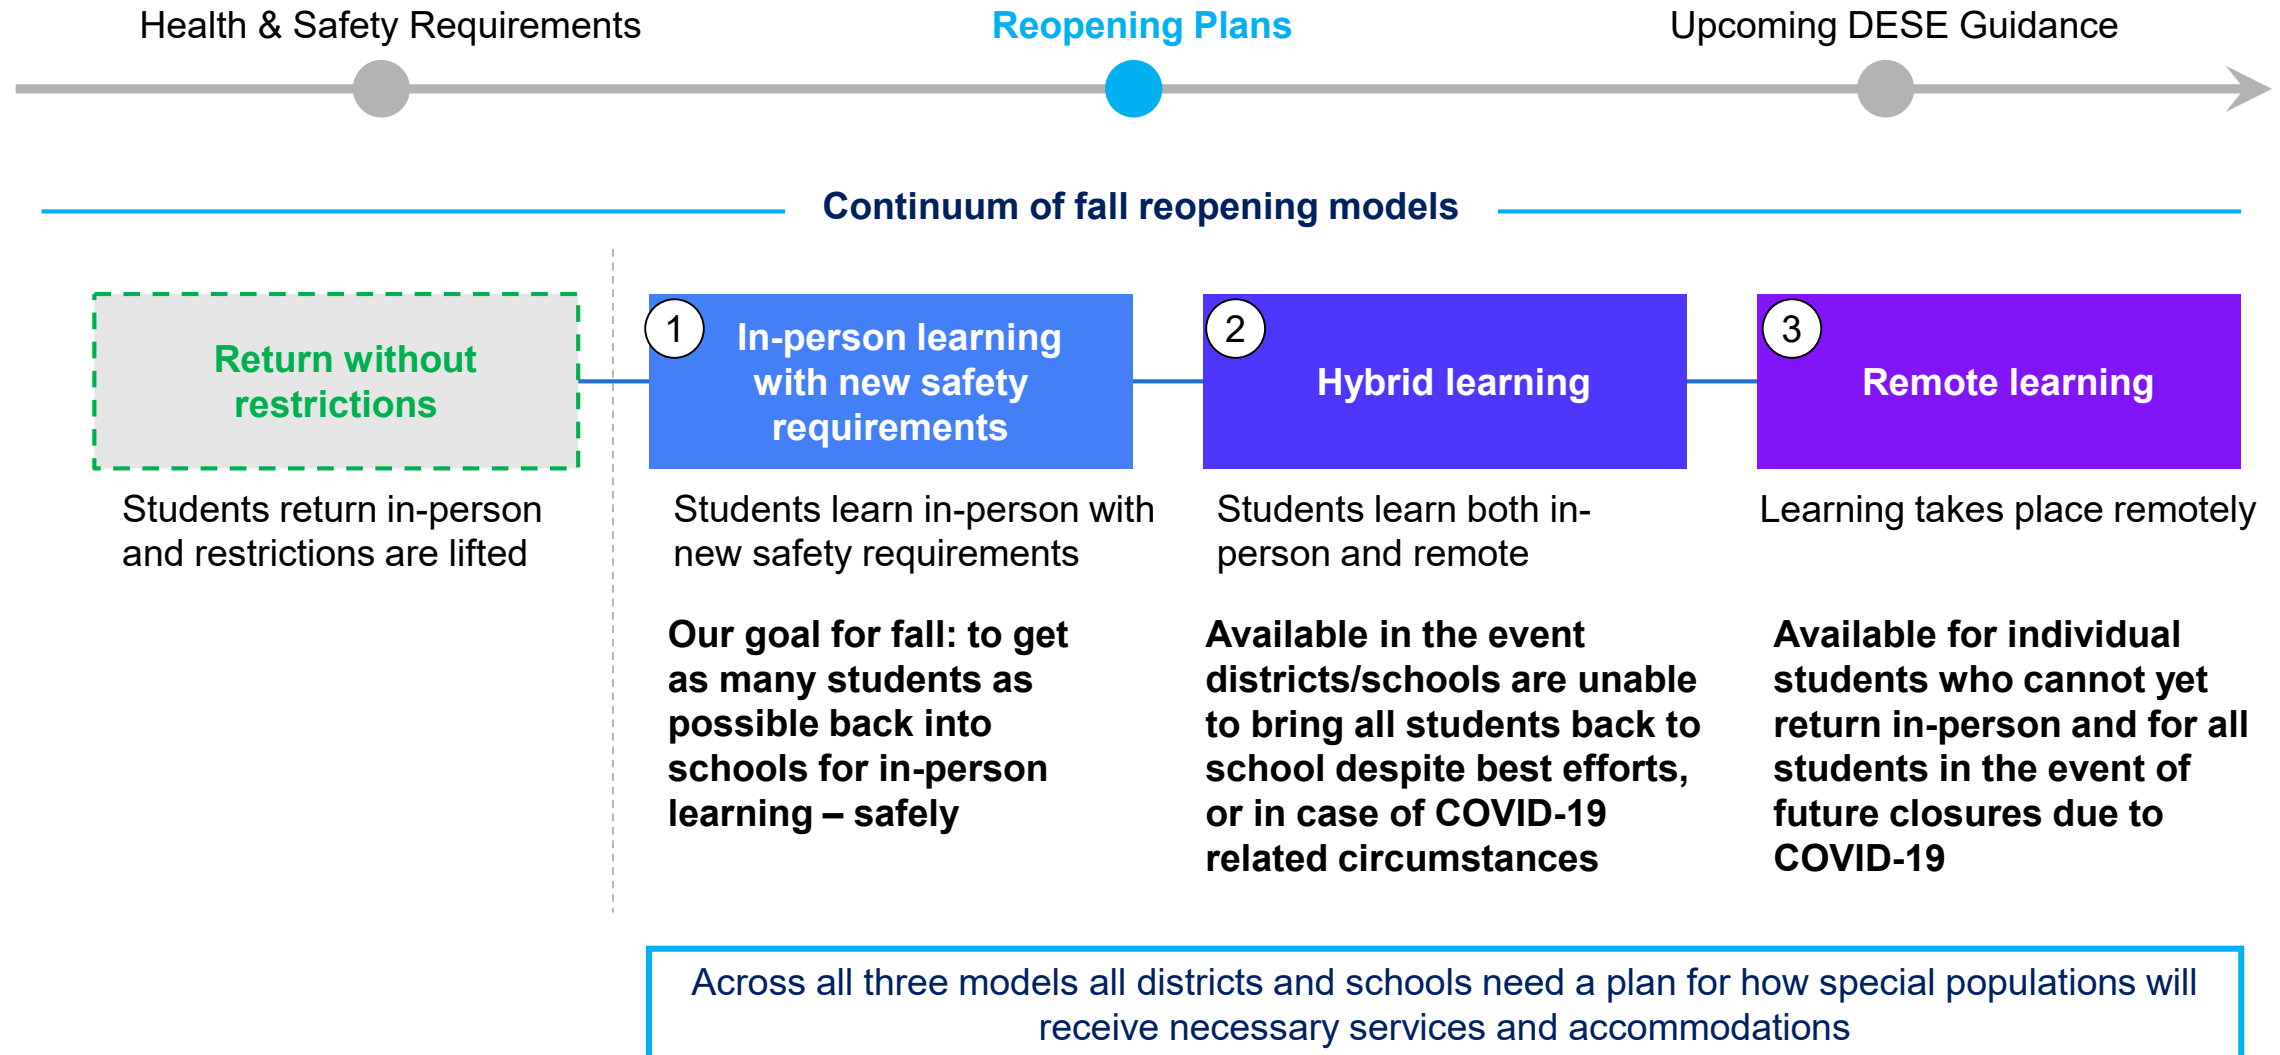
Health & Safety Requirements

Reopening Plans

Upcoming DESE Guidance

Continuum of fall reopening models

Return without restrictions

Students return in-person and restrictions are lifted

1 In-person learning with new safety requirements

Students learn in-person with new safety requirements

Our goal for fall: to get as many students as possible back into schools for in-person learning – safely

2 Hybrid learning

Students learn both in-person and remote

Available in the event districts/schools are unable to bring all students back to school despite best efforts, or in case of COVID-19 related circumstances

3 Remote learning

Learning takes place remotely

Available for individual students who cannot yet return in-person and for all students in the event of future closures due to COVID-19

Across all three models all districts and schools need a plan for how special populations will receive necessary services and accommodations